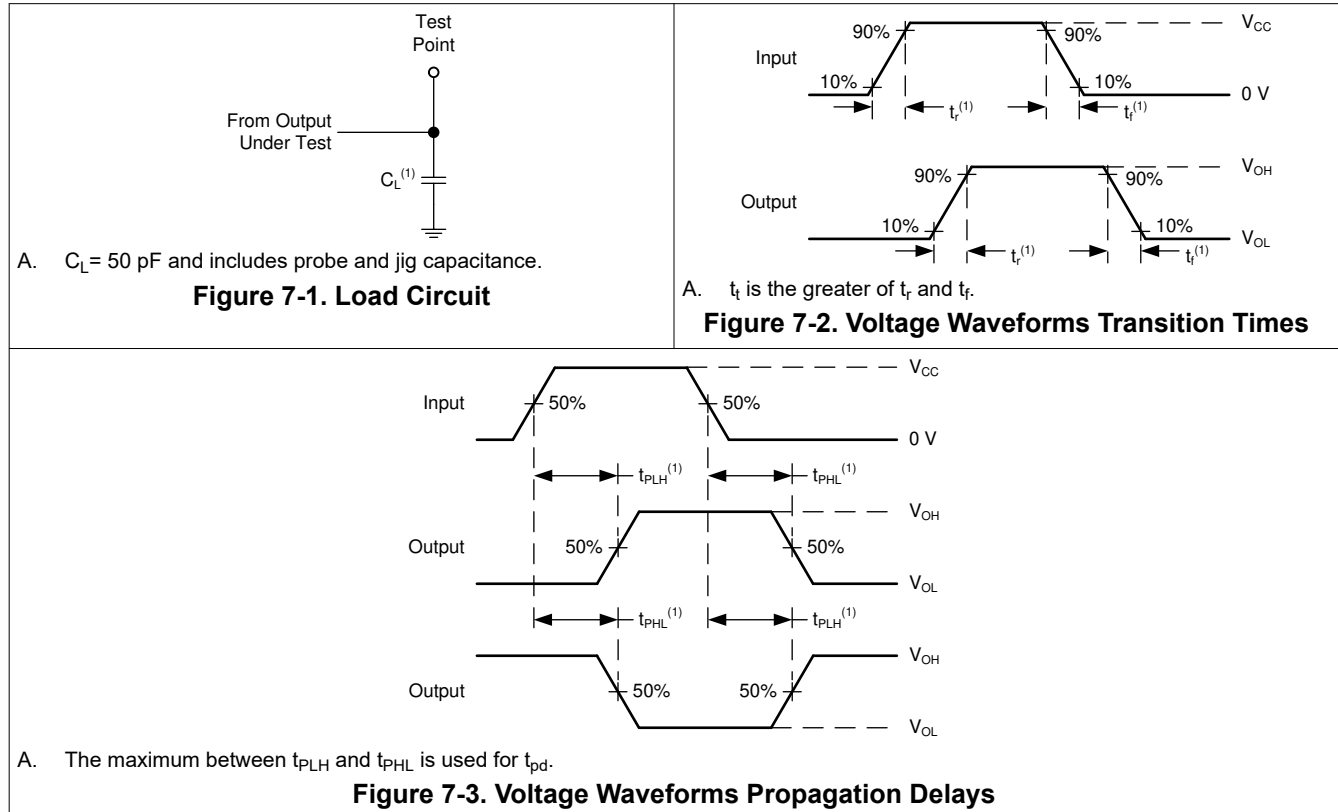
Test Point

From Output Under Test

$C_L^{(1)}$

A. $C_L$= 50 pF and includes probe and jig capacitance.

**Figure 7-1. Load Circuit**

Input

90%

90%

$V_{CC}$

10%

10%

0 V

$t_r^{(1)}$

$t_f^{(1)}$

Output

90%

90%

$V_{OH}$

10%

10%

$V_{OL}$

$t_r^{(1)}$

$t_f^{(1)}$

A. $t_t$ is the greater of $t_r$ and $t_f$.

**Figure 7-2. Voltage Waveforms Transition Times**

Input

50%

50%

$V_{CC}$

0 V

$t_{PLH}^{(1)}$

$t_{PHL}^{(1)}$

Output

50%

50%

$V_{OH}$

$V_{OL}$

$t_{PHL}^{(1)}$

$t_{PLH}^{(1)}$

Output

50%

50%

$V_{OH}$

$V_{OL}$

A. The maximum between $t_{PLH}$ and $t_{PHL}$ is used for $t_{pd}$.

**Figure 7-3. Voltage Waveforms Propagation Delays**